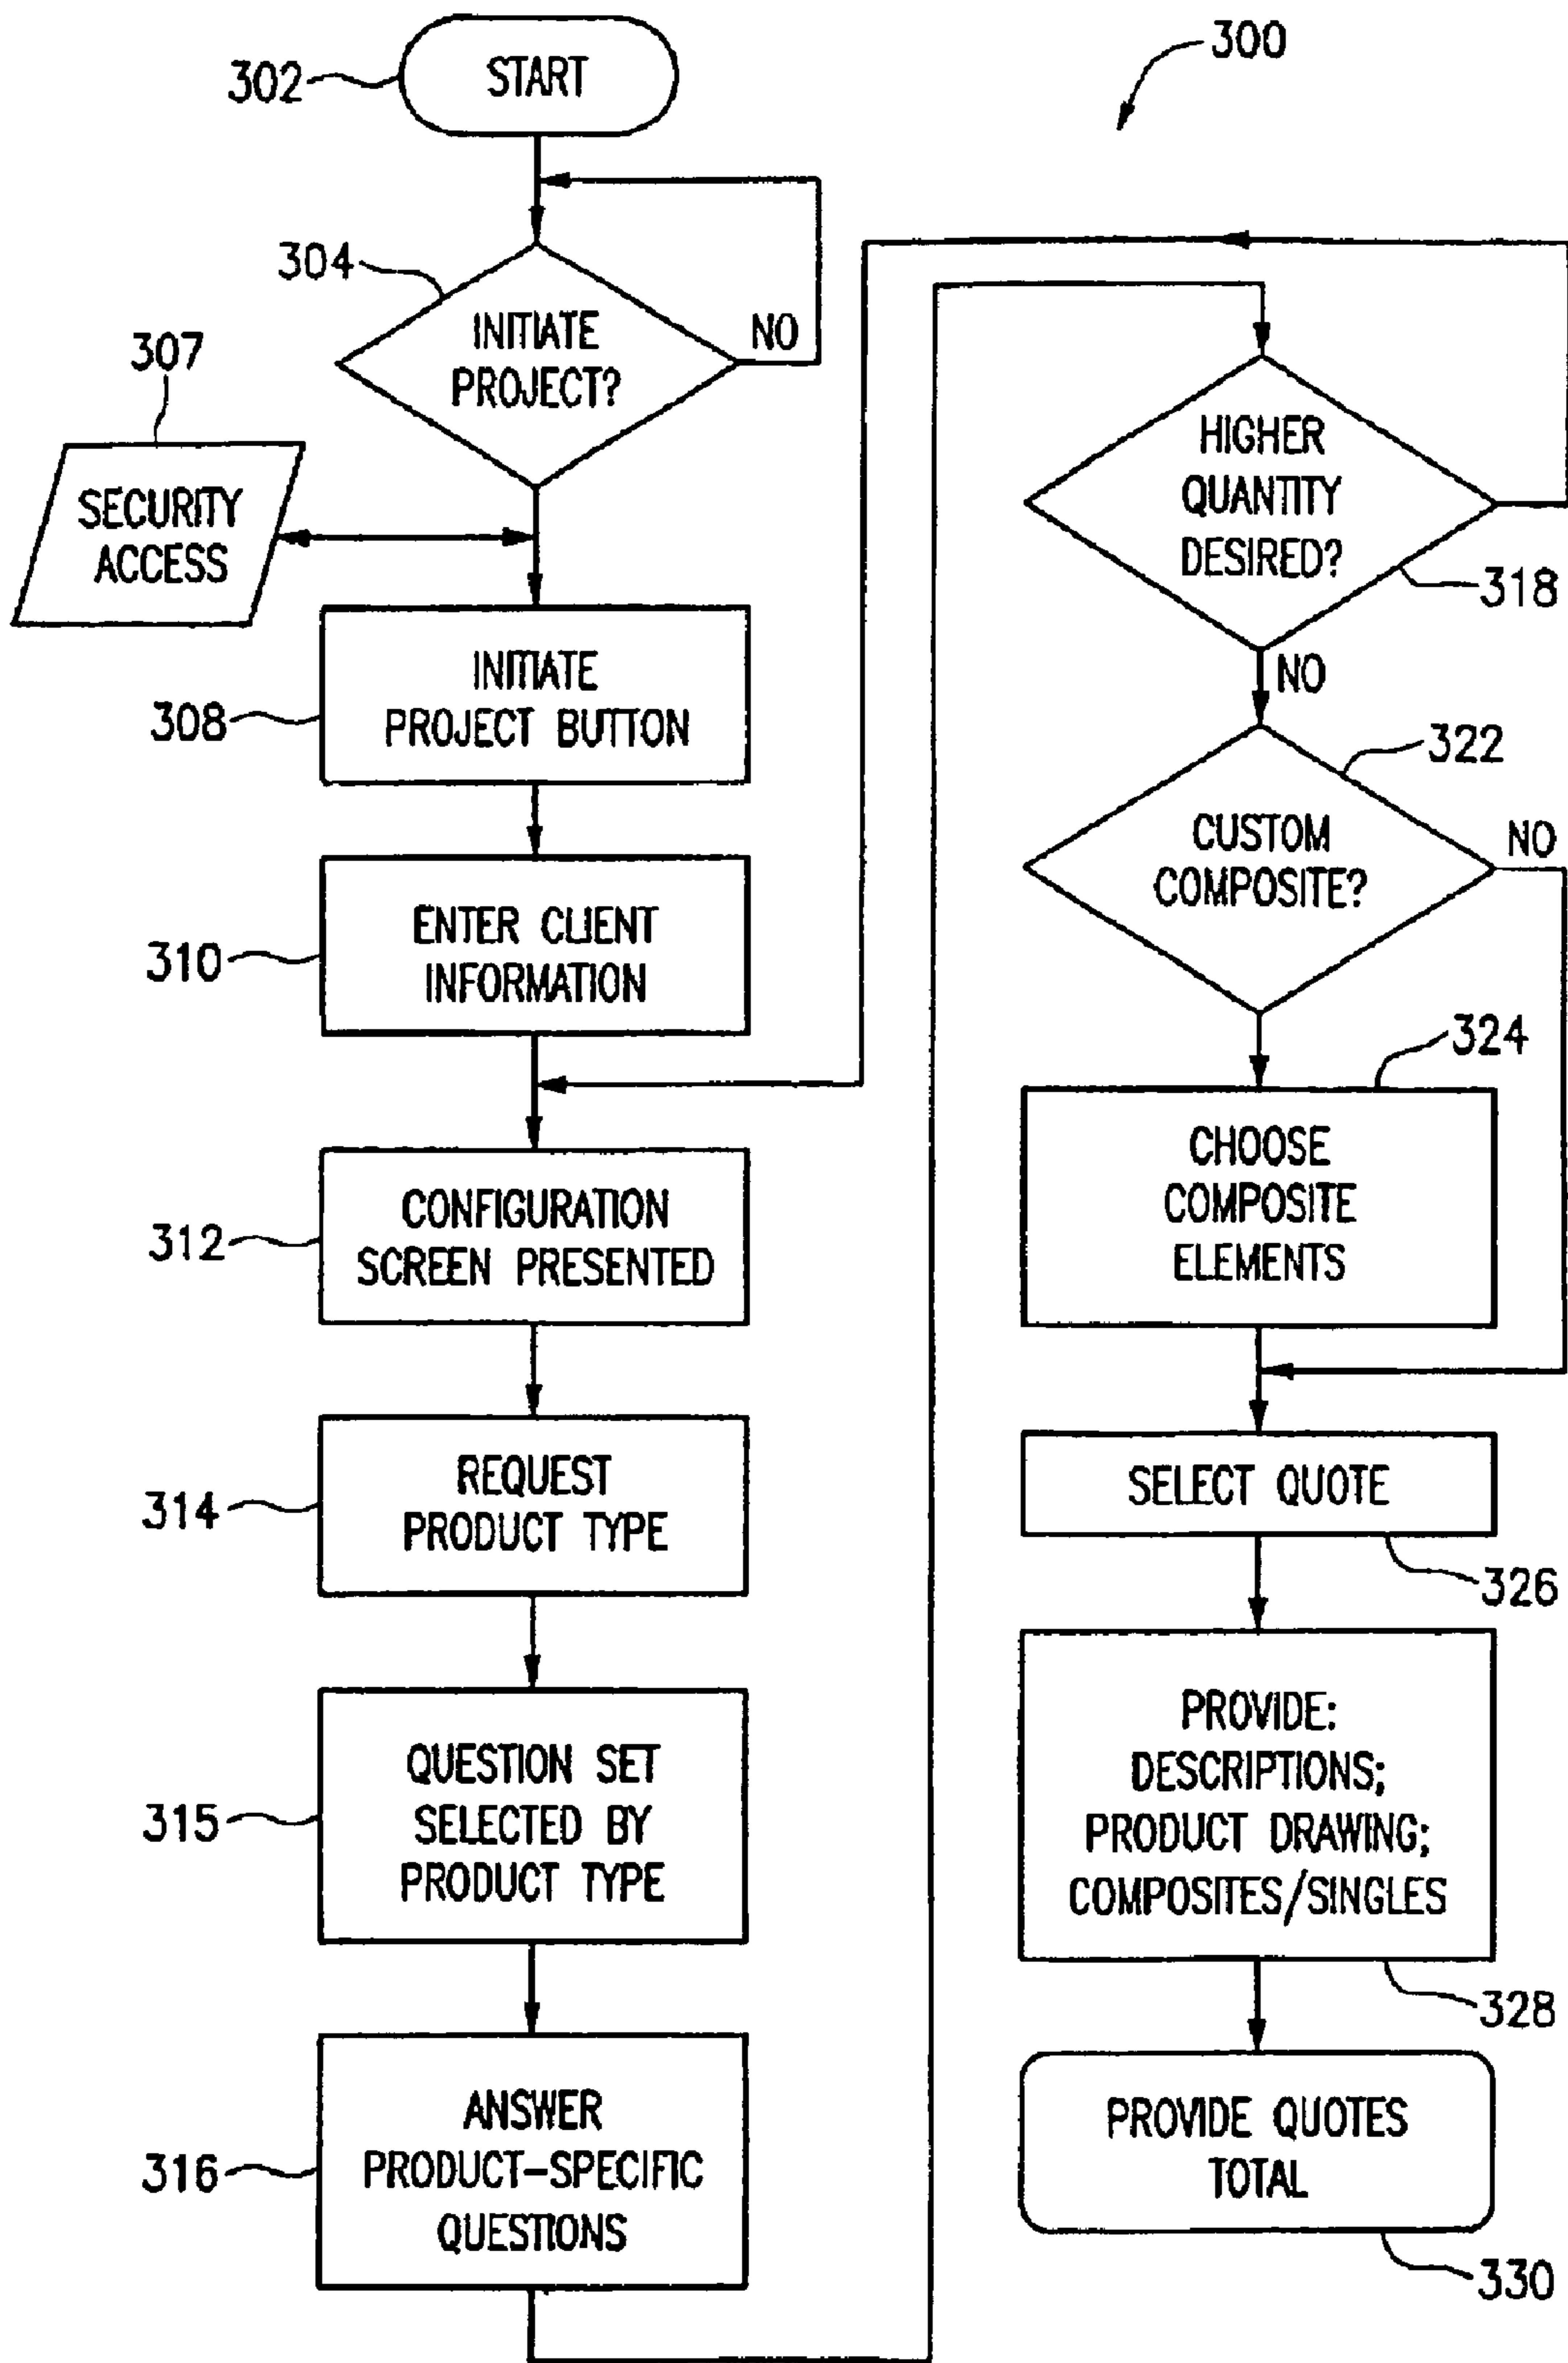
300

302
START

304
INITIATE PROJECT?
NO

307
SECURITY ACCESS

308
INITIATE PROJECT BUTTON

310
ENTER CLIENT INFORMATION

312
CONFIGURATION SCREEN PRESENTED

314
REQUEST PRODUCT TYPE

315
QUESTION SET SELECTED BY PRODUCT TYPE

316
ANSWER PRODUCT-SPECIFIC QUESTIONS

HIGHER QUANTITY DESIRED?
318
NO

322
CUSTOM COMPOSITE?
NO

324
CHOOSE COMPOSITE ELEMENTS

SELECT QUOTE
326

PROVIDE: DESCRIPTIONS; PRODUCT DRAWING; COMPOSITES/SINGLES
328

PROVIDE QUOTES TOTAL
330